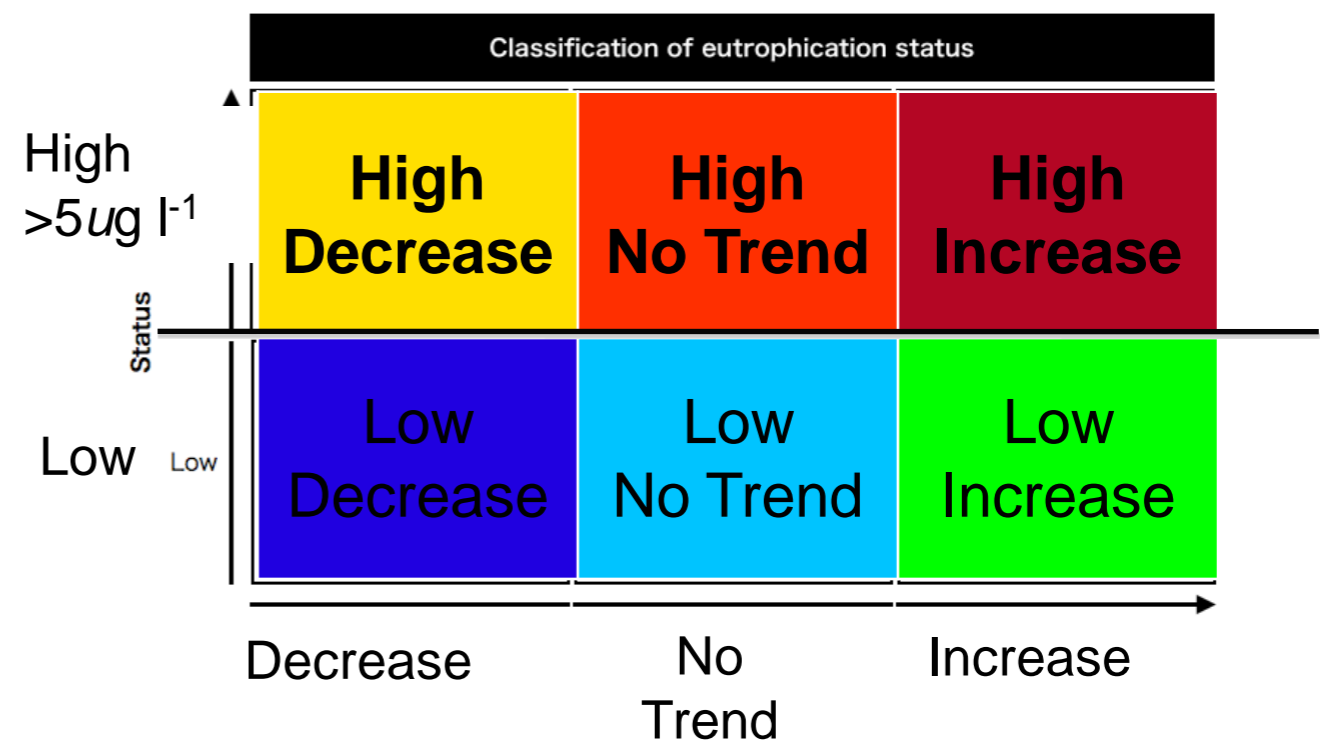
Classification of eutrophication status

High $>5ug\ l^{-1}$

Status

Low

Low

| High Decrease | High No Trend | High Increase |
|---|---|---|
| Low Decrease | Low No Trend | Low Increase |

Decrease

No Trend

Increase